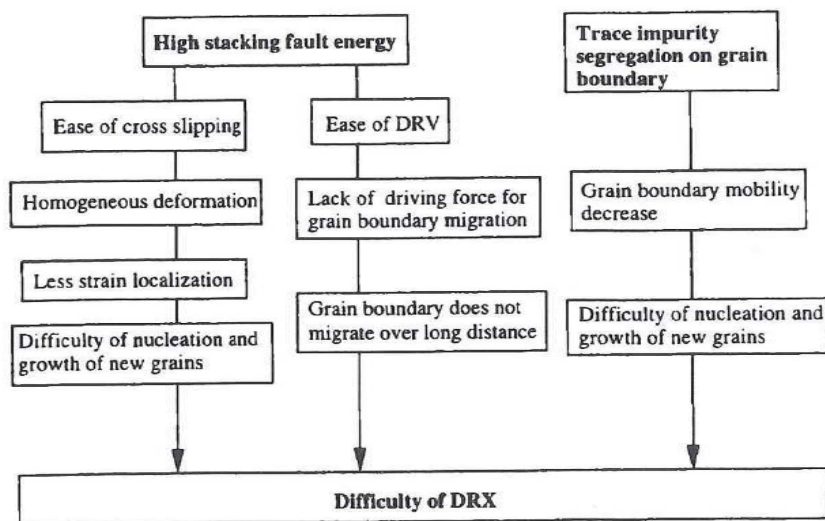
High stacking fault energy

Ease of cross slipping

Homogeneous deformation

Less strain localization

Difficulty of nucleation and growth of new grains

Ease of DRV

Lack of driving force for grain boundary migration

Grain boundary does not migrate over long distance

Trace impurity segregation on grain boundary

Grain boundary mobility decrease

Difficulty of nucleation and growth of new grains

Difficulty of DRX